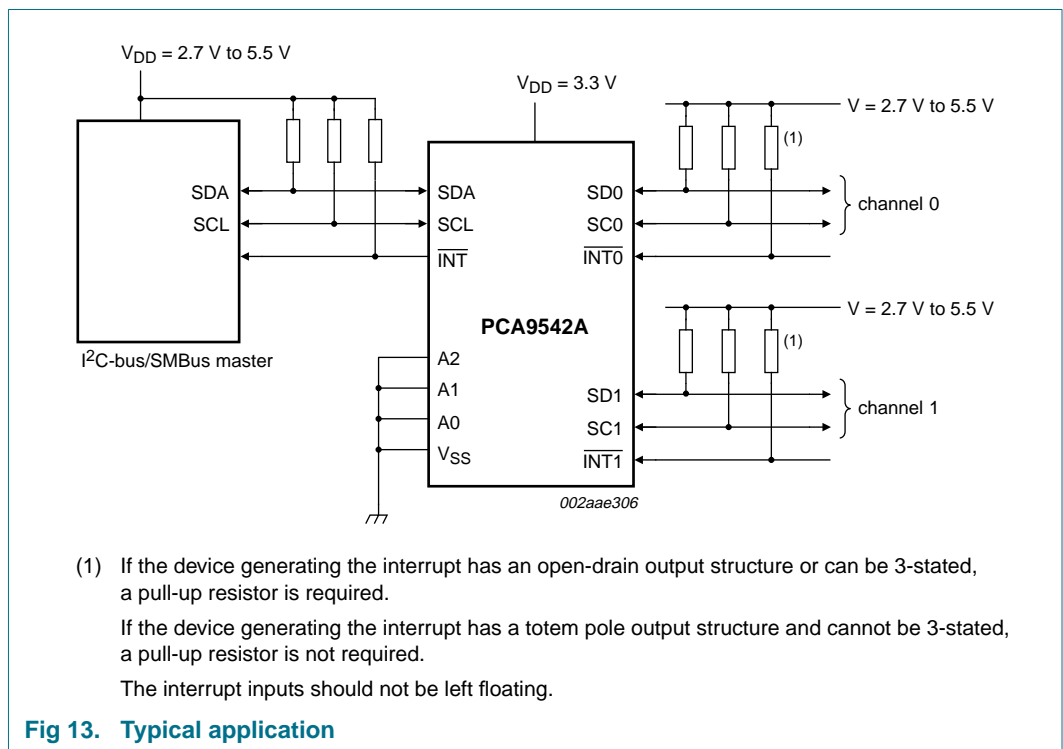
$V_{DD}$ = 2.7 V to 5.5 V

$V_{DD}$ = 3.3 V

V = 2.7 V to 5.5 V

(1)

SDA

SCL

SDA

SCL

$\overline{INT}$

SD0

SC0

$\overline{INT0}$

channel 0

PCA9542A

V = 2.7 V to 5.5 V

(1)

$I^2$C-bus/SMBus master

A2

A1

A0

$V_{SS}$

SD1

SC1

$\overline{INT1}$

channel 1

002aae306

(1) If the device generating the interrupt has an open-drain output structure or can be 3-stated, a pull-up resistor is required.

If the device generating the interrupt has a totem pole output structure and cannot be 3-stated, a pull-up resistor is not required.

The interrupt inputs should not be left floating.

Fig 13. Typical application